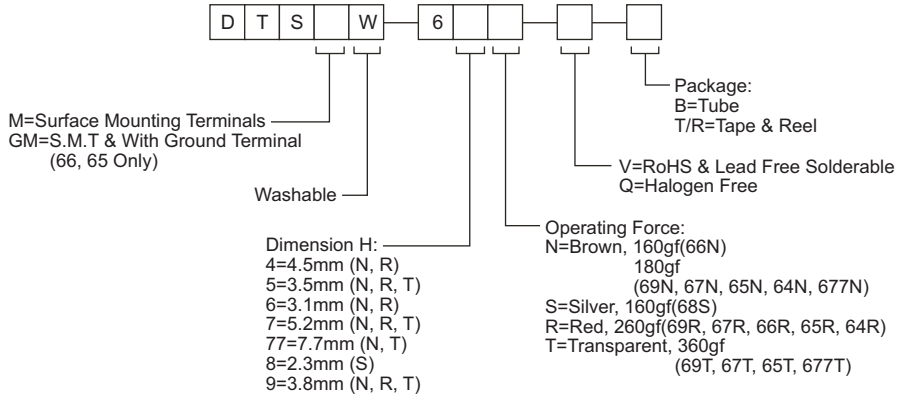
D T S W 6

Package:
B=Tube
T/R=Tape & Reel

M=Surface Mounting Terminals
GM=S.M.T & With Ground Terminal
(66, 65 Only)

V=RoHS & Lead Free Solderable
Q=Halogen Free

Washable

Dimension H:
4=4.5mm (N, R)
5=3.5mm (N, R, T)
6=3.1mm (N, R)
7=5.2mm (N, R, T)
77=7.7mm (N, T)
8=2.3mm (S)
9=3.8mm (N, R, T)

Operating Force:
N=Brown, 160gf(66N)
180gf
(69N, 67N, 65N, 64N, 677N)
S=Silver, 160gf(68S)
R=Red, 260gf(69R, 67R, 66R, 65R, 64R)
T=Transparent, 360gf
(69T, 67T, 65T, 677T)